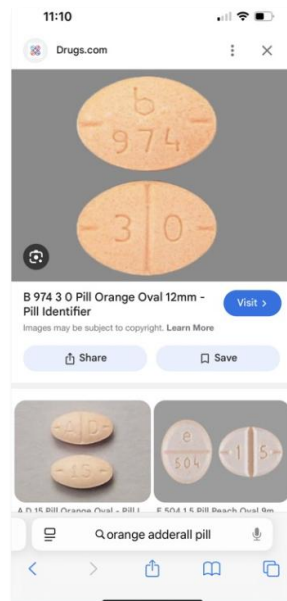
11:10

Drugs.com

b
974

3 0

B 974 3 0 Pill Orange Oval 12mm - Pill Identifier

Visit >

Images may be subject to copyright. Learn More

Share

Save

A D
15

e
504

1 5

A D 15 Pill Orange Oval - Pill I

E 504 1 5 Pill Peach Oval 9m

orange adderall pill